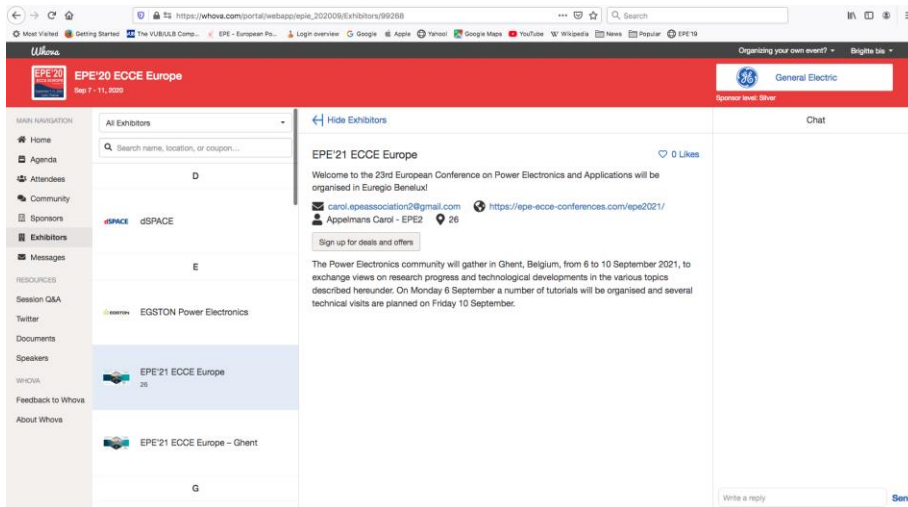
https://whova.com/portal/webapp/epie_202009/Exhibitors/99268

Search

Most Visited Getting Started The VUB/ULB Comp... EPE - European Po... Login overview Google Apple Yahoo! Google Maps YouTube Wikipedia News Popular EPE'19

Whova

Organizing your own event? Brigitte bis

EPE'20 ECCE Europe
Sep 7 - 11, 2020

General Electric
Sponsor level: Silver

MAIN NAVIGATION
Home
Agenda
Attendees
Community
Sponsors
Exhibitors
Messages
RESOURCES
Session Q&A
Twitter
Documents
Speakers
WHOVA
Feedback to Whova
About Whova

All Exhibitors
Search name, location, or coupon...
D
dSPACE
E
EGSTON Power Electronics
EPE'21 ECCE Europe
26
EPE'21 ECCE Europe – Ghent
G

Hide Exhibitors

EPE'21 ECCE Europe
0 Likes

Welcome to the 23rd European Conference on Power Electronics and Applications will be organised in Euregio Benelux!

carol.epeassociation2@gmail.com https://epe-ecce-conferences.com/epe2021/
Appelmans Carol - EPE2 26

Sign up for deals and offers

The Power Electronics community will gather in Ghent, Belgium, from 6 to 10 September 2021, to exchange views on research progress and technological developments in the various topics described hereunder. On Monday 6 September a number of tutorials will be organised and several technical visits are planned on Friday 10 September.

Chat

Write a reply
Sen